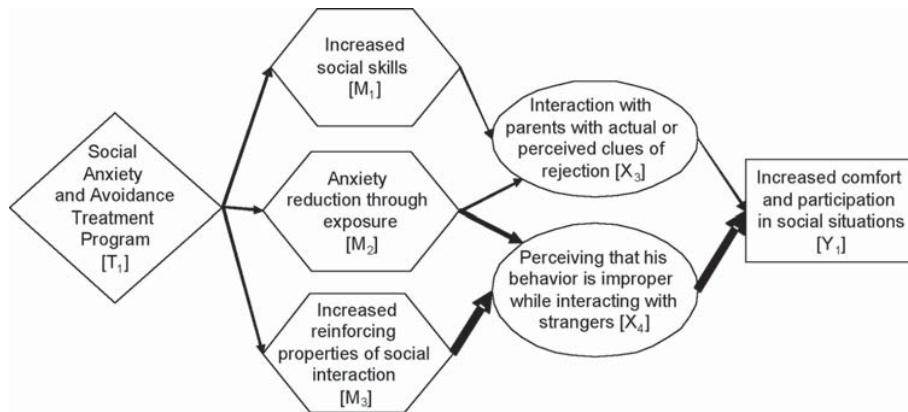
Social Anxiety and Avoidance Treatment Program $[T_1]$

Increased social skills $[M_1]$

Anxiety reduction through exposure $[M_2]$

Increased reinforcing properties of social interaction $[M_3]$

Interaction with parents with actual or perceived clues of rejection $[X_3]$

Perceiving that his behavior is improper while interacting with strangers $[X_4]$

Increased comfort and participation in social situations $[Y_1]$